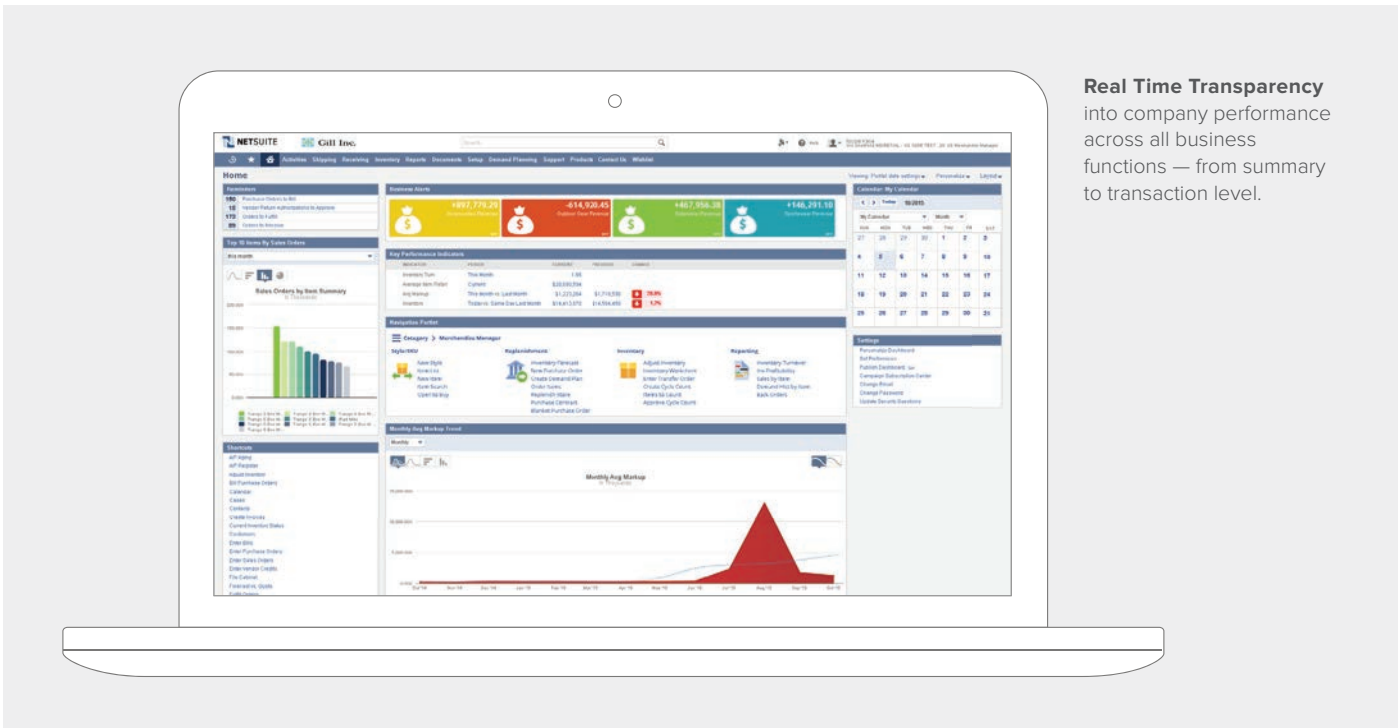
NETSUITE Gill Inc.

Activities Shipping Receiving Inventory Reports Documents Setup Demand Planning Support Products Contact Us Wishlist

Home

Reminders

Top 10 Items By Sales Orders

Sales Orders by Item Summary

Business Alerts

+897,779.29

-614,920.45

+467,956.38

+146,291.18

Key Performance Indicators

Navigation Portlet

Category > Merchandise Manager

Style/SKU

Replenishment

Inventory

Reporting

Monthly Avg Markup Trend

Monthly Avg Markup

Shortcuts

Calendar: My Calendar

Today

Settings

Real Time Transparency into company performance across all business functions — from summary to transaction level.